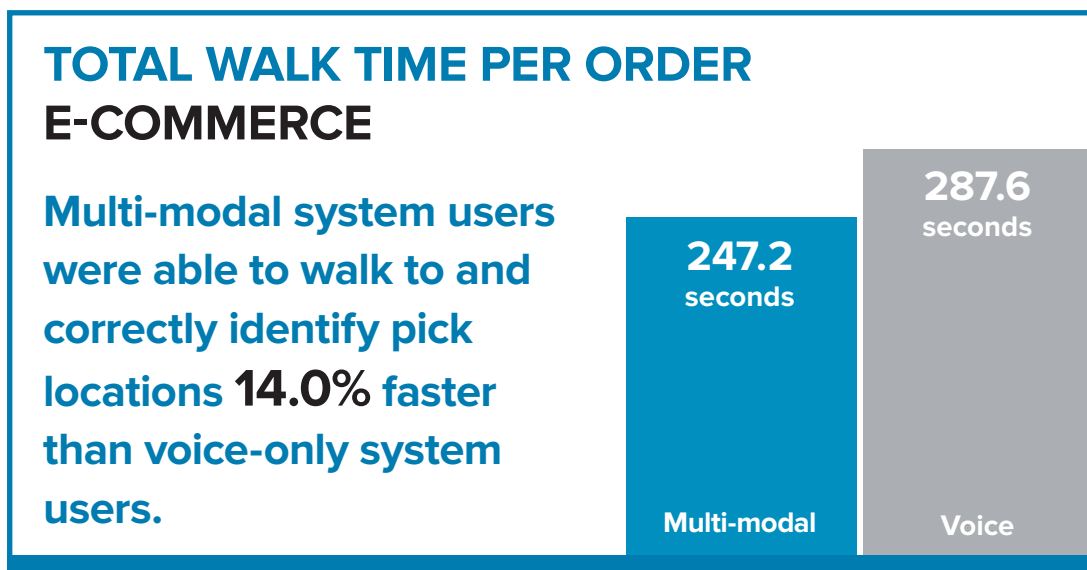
TOTAL WALK TIME PER ORDER
E-COMMERCE

Multi-modal system users were able to walk to and correctly identify pick locations 14.0% faster than voice-only system users.

247.2 seconds

Multi-modal

287.6 seconds

Voice